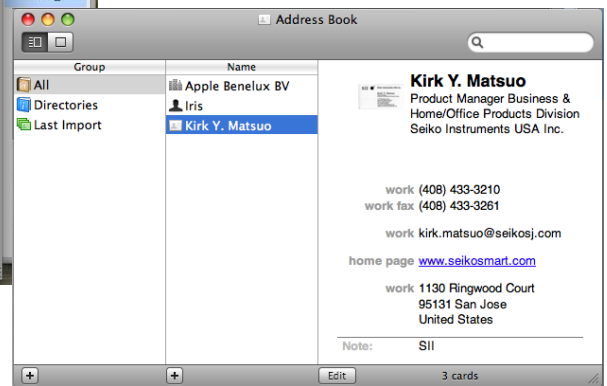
Address Book

Group
All
Directories
Last Import

Name
Apple Benelux BV
Iris
Kirk Y. Matsuo

Kirk Y. Matsuo
Product Manager Business & Home/Office Products Division
Seiko Instruments USA Inc.

work (408) 433-3210
work fax (408) 433-3261

work kirk.matsuo@seikosj.com

home page www.seikosmart.com

work 1130 Ringwood Court
95131 San Jose
United States

Note: SII

+
+
Edit
3 cards